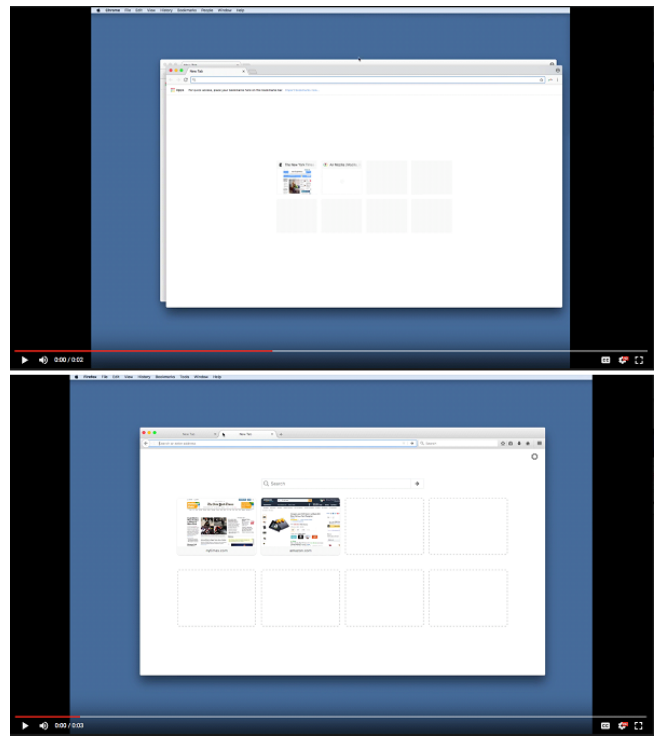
Chrome File Edit View History Bookmarks People Window Help

New Tab

The New York Times

0:00 / 0:02

Firefox File Edit View History Bookmarks Tools Window Help

New Tab

New Tab

Search

nytimes.com

amazon.com

0:00 / 0:03